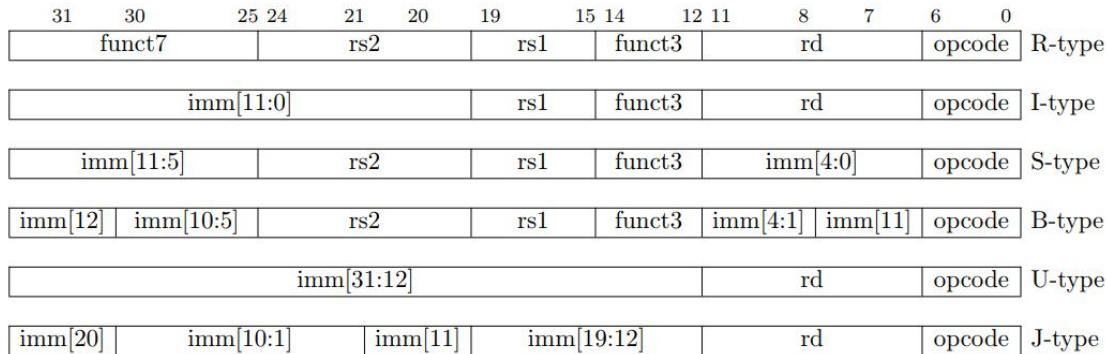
31 30 25 24 21 20 19 15 14 12 11 8 7 6 0

| funct7 | rs2 | rs1 | funct3 | rd | opcode | R-type |
|---|---|---|---|---|---|---|

| imm[11:0] | rs1 | funct3 | rd | opcode | I-type |
|---|---|---|---|---|---|

| imm[11:5] | rs2 | rs1 | funct3 | imm[4:0] | opcode | S-type |
|---|---|---|---|---|---|---|

| imm[12] | imm[10:5] | rs2 | rs1 | funct3 | imm[4:1] | imm[11] | opcode | B-type |
|---|---|---|---|---|---|---|---|---|

| imm[31:12] | rd | opcode | U-type |
|---|---|---|---|

| imm[20] | imm[10:1] | imm[11] | imm[19:12] | rd | opcode | J-type |
|---|---|---|---|---|---|---|